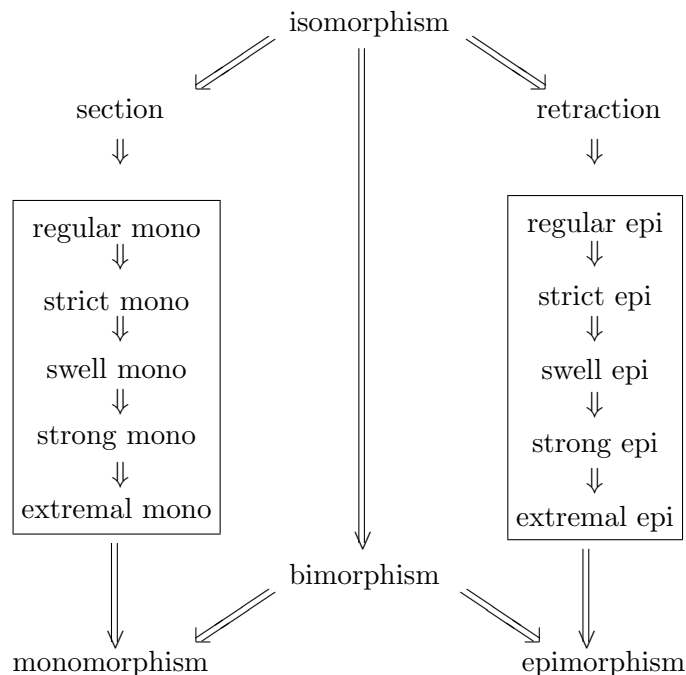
isomorphism

section

$\Downarrow$

regular mono
$\Downarrow$
strict mono
$\Downarrow$
swell mono
$\Downarrow$
strong mono
$\Downarrow$
extremal mono

retraction

$\Downarrow$

regular epi
$\Downarrow$
strict epi
$\Downarrow$
swell epi
$\Downarrow$
strong epi
$\Downarrow$
extremal epi

bimorphism

monomorphism

epimorphism